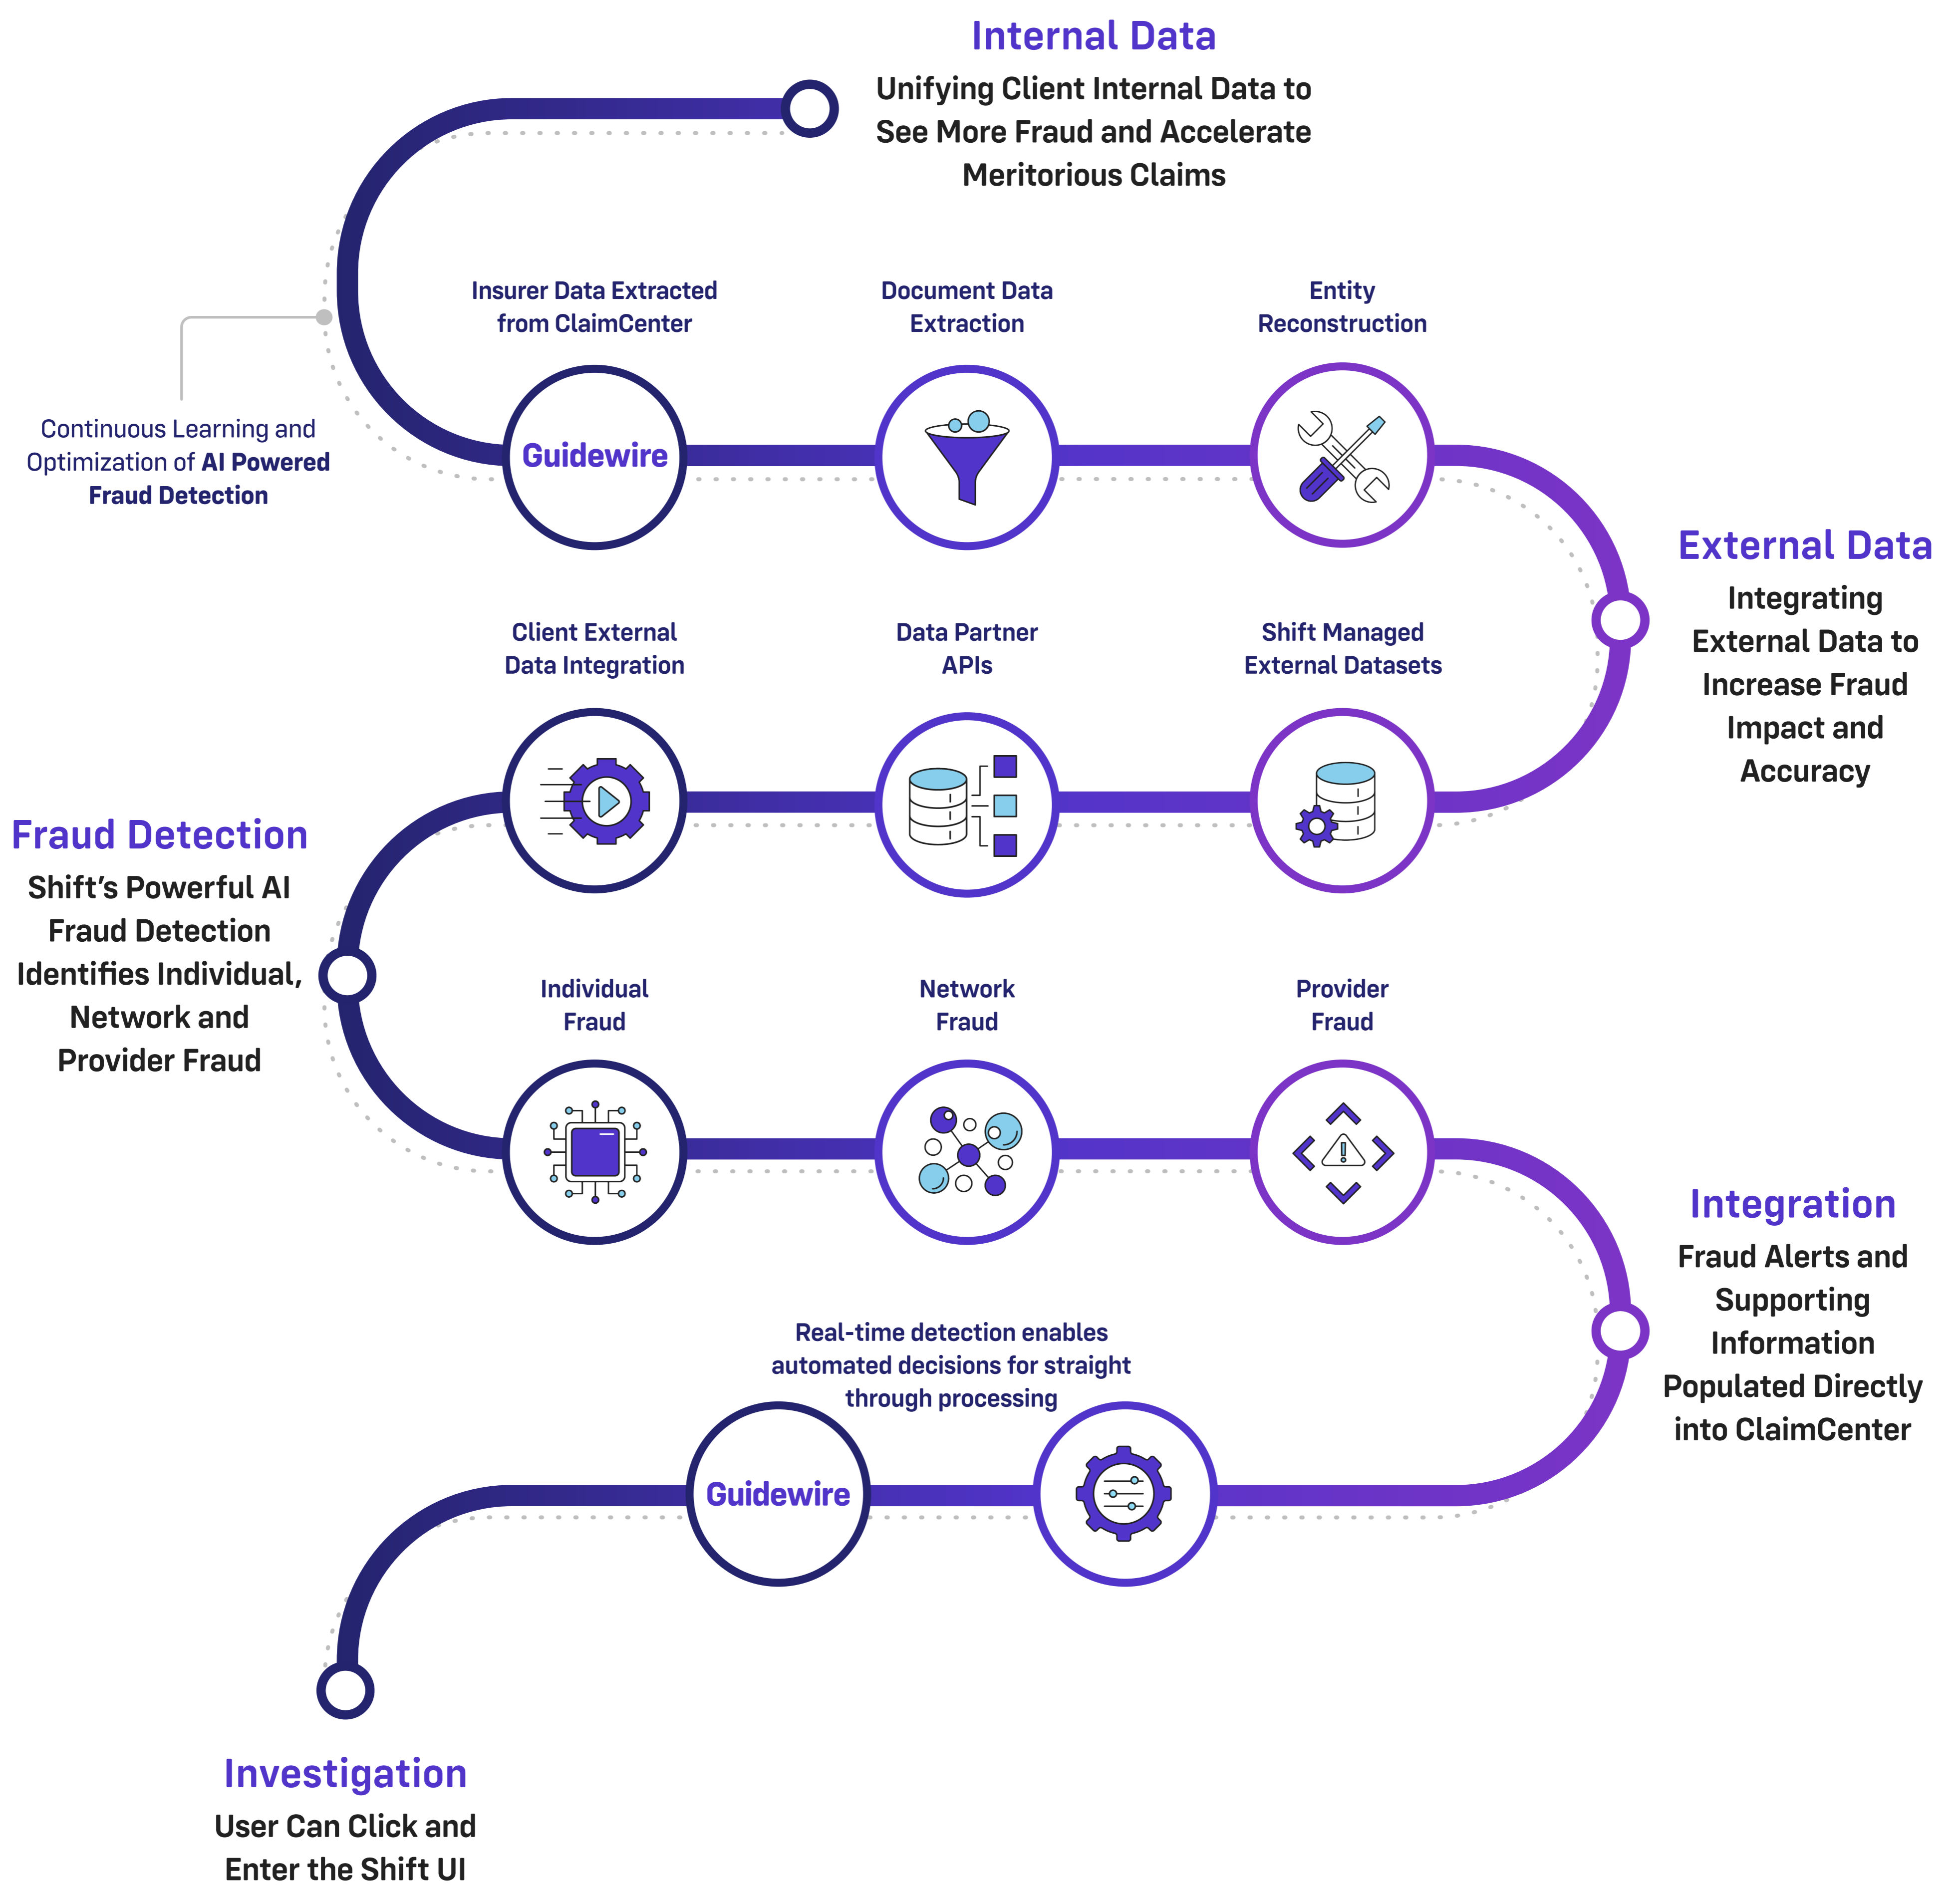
Internal Data
Unifying Client Internal Data to See More Fraud and Accelerate Meritorious Claims

Insurer Data Extracted from ClaimCenter

Document Data Extraction

Entity Reconstruction

Continuous Learning and Optimization of AI Powered Fraud Detection

Guidewire

External Data
Integrating External Data to Increase Fraud Impact and Accuracy

Client External Data Integration

Data Partner APIs

Shift Managed External Datasets

Fraud Detection
Shift’s Powerful AI Fraud Detection Identifies Individual, Network and Provider Fraud

Individual Fraud

Network Fraud

Provider Fraud

Integration
Fraud Alerts and Supporting Information Populated Directly into ClaimCenter

Real-time detection enables automated decisions for straight through processing

Guidewire

Investigation
User Can Click and Enter the Shift UI